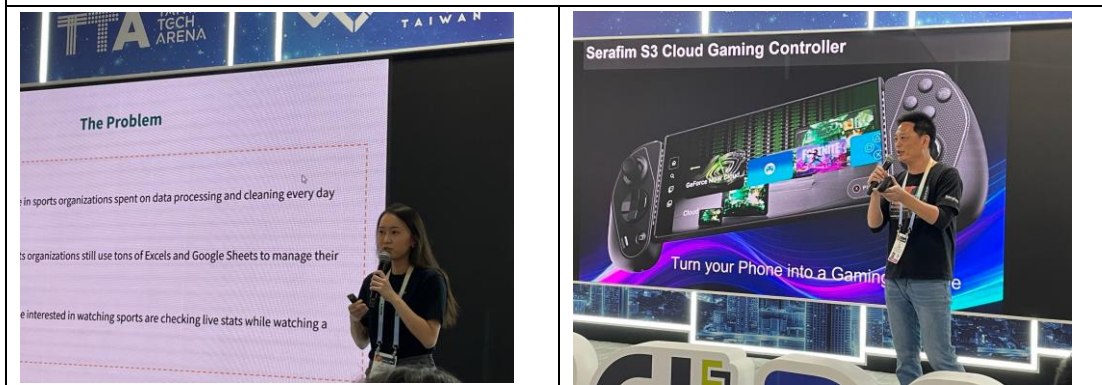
TTA TAIWAN TECH ARENA

TAIWAN

The Problem

e in sports organizations spent on data processing and cleaning every day

ts organizations still use tons of Excels and Google Sheets to manage their

e interested in watching sports are checking live stats while watching a

Serafim S3 Cloud Gaming Controller

GeForce NOW

Turn your Phone into a Gaming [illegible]e